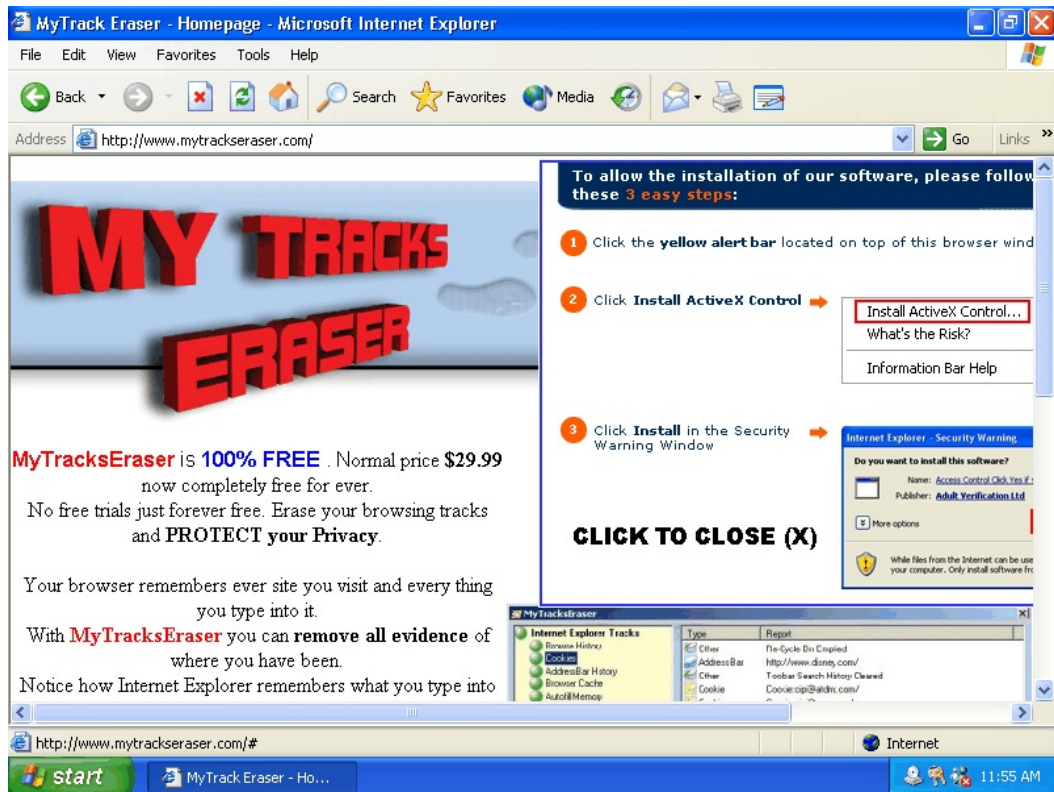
MyTrack Eraser - Homepage - Microsoft Internet Explorer

File Edit View Favorites Tools Help

Back Search Favorites Media

Address http://www.mytrackseraser.com/ Go Links »

MY TRACKS ERASER

MyTracksEraser is 100% FREE . Normal price $29.99 now completely free for ever.
No free trials just forever free. Erase your browsing tracks and PROTECT your Privacy.

Your browser remembers ever site you visit and every thing you type into it.
With MyTracksEraser you can remove all evidence of where you have been.
Notice how Internet Explorer remembers what you type into

To allow the installation of our software, please follow these 3 easy steps:

1 Click the yellow alert bar located on top of this browser wind

2 Click Install ActiveX Control

Install ActiveX Control...
What's the Risk?
Information Bar Help

3 Click Install in the Security Warning Window

Internet Explorer - Security Warning
Do you want to install this software?
Name: Access Control Click Yes if
Publisher: Adult Verification Ltd
More options
While files from the Internet can be use your computer. Only install software fro

CLICK TO CLOSE (X)

MyTracksEraser
Internet Explorer Tracks
Browse History
Cookies
AddressBar History
Browser Cache
AutofillMemory

| Type | Report |
|---|---|
| Other | Re-Cycle Bin Emptied |
| Address Bar | http://www.disney.com/ |
| Other | Toolbar Search History Cleared |
| Cookie | Cookie:cip@atdmt.com/ |

http://www.mytrackseraser.com/#
Internet

start MyTrack Eraser - Ho... 11:55 AM